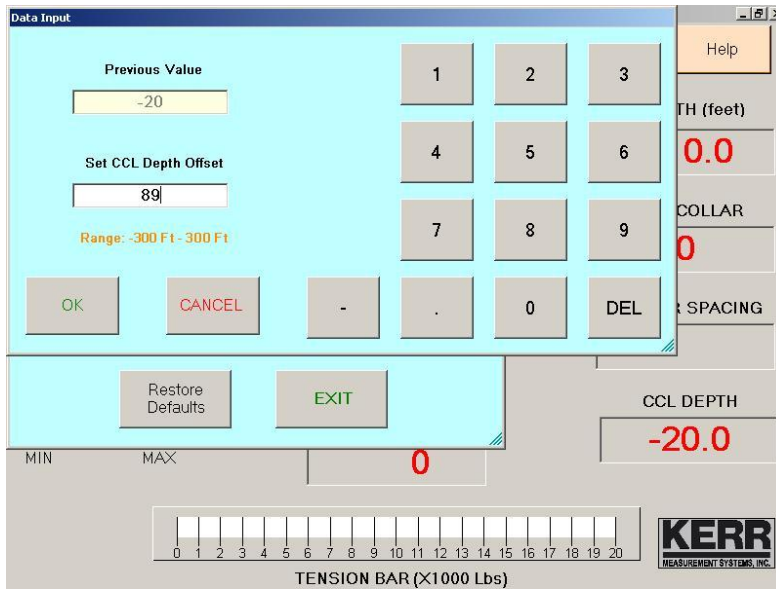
Data Input

Previous Value

-20

Set CCL Depth Offset

89

Range: -300 Ft - 300 Ft

1 2 3

4 5 6

7 8 9

OK CANCEL - . 0 DEL

Help

TH (feet)

0.0

COLLAR

0

SPACING

Restore Defaults

EXIT

CCL DEPTH

-20.0

MIN MAX

0

0 1 2 3 4 5 6 7 8 9 10 11 12 13 14 15 16 17 18 19 20

TENSION BAR (X1000 Lbs)

KERR MEASUREMENT SYSTEMS, INC.